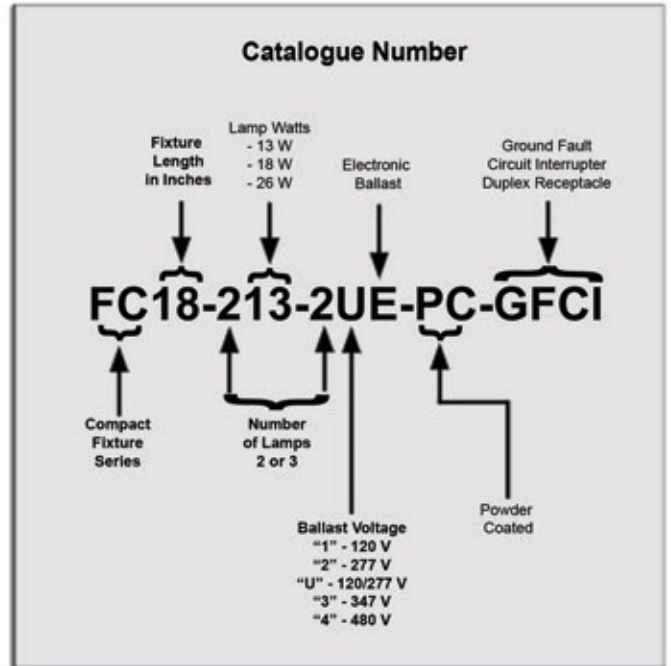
Catalogue Number

Fixture Length in Inches

Lamp Watts
- 13 W
- 18 W
- 26 W

Electronic Ballast

Ground Fault Circuit Interrupter Duplex Receptacle

FC18-213-2UE-PC-GFCI

Compact Fixture Series

Number of Lamps 2 or 3

Ballast Voltage
"1" - 120 V
"2" - 277 V
"U" - 120/277 V
"3" - 347 V
"4" - 480 V

Powder Coated